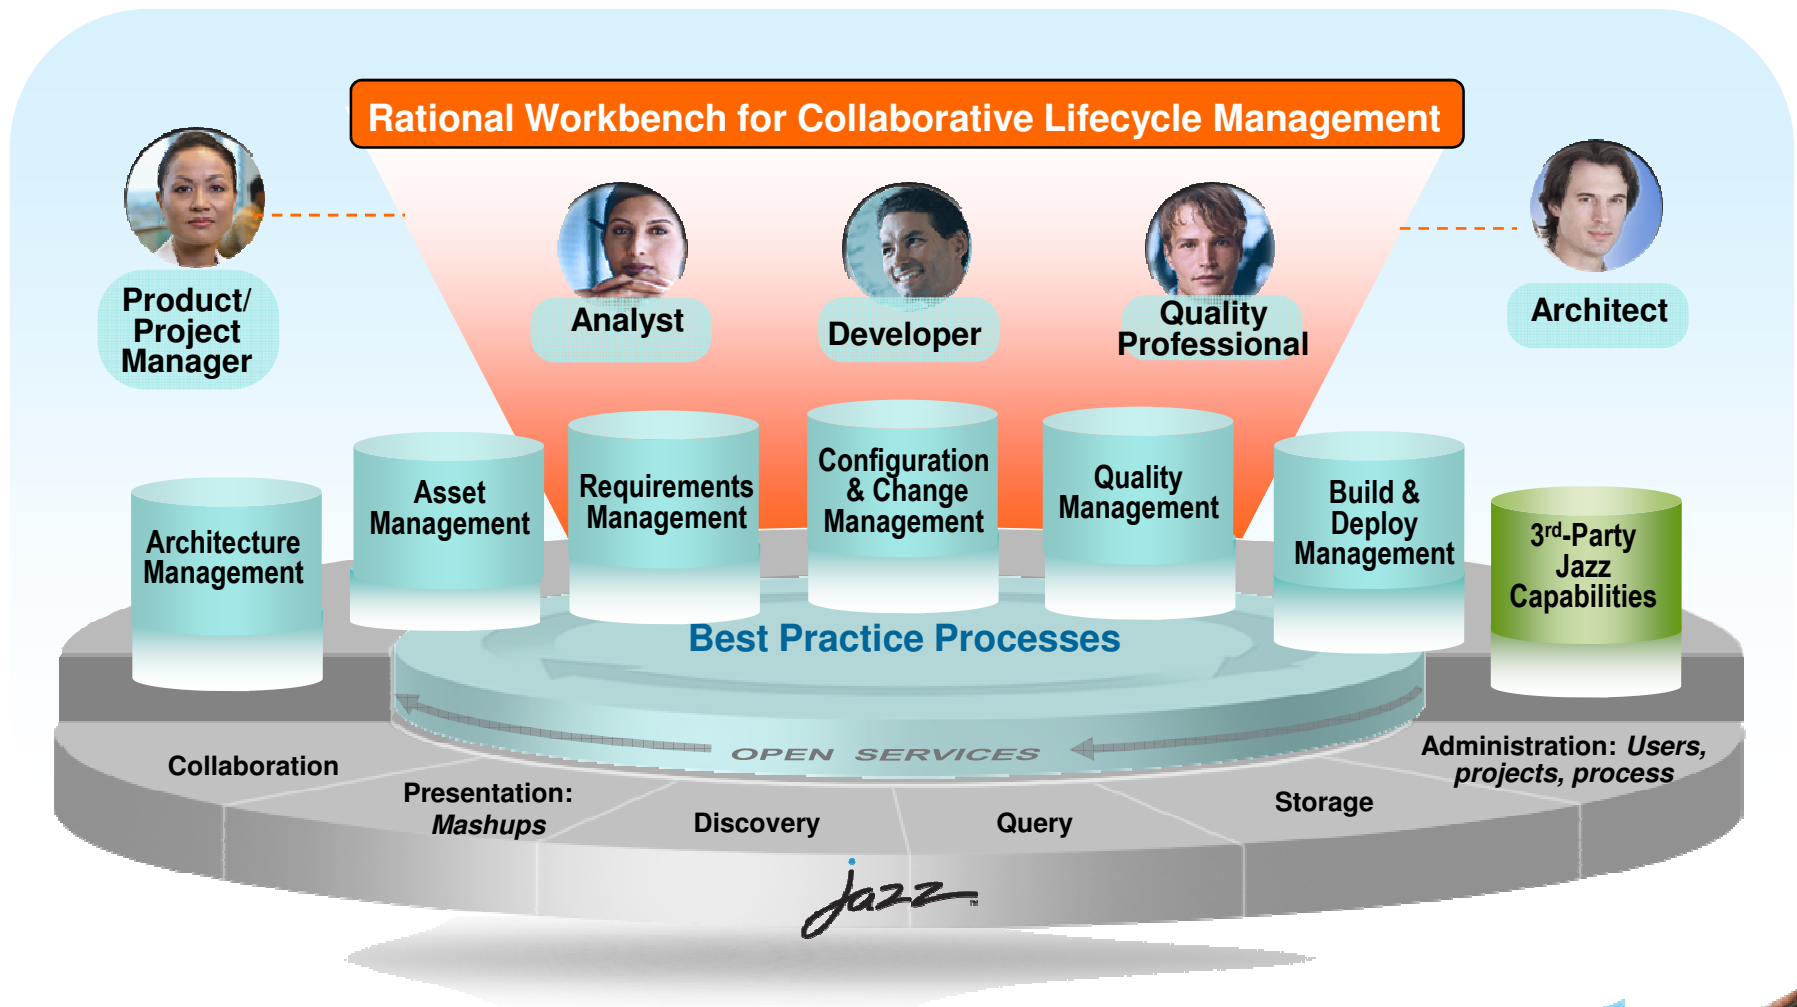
Rational Workbench for Collaborative Lifecycle Management

Product/ Project Manager

Analyst

Developer

Quality Professional

Architect

Architecture Management

Asset Management

Requirements Management

Configuration & Change Management

Quality Management

Build & Deploy Management

3$^{rd}$-Party Jazz Capabilities

Best Practice Processes

OPEN SERVICES

Collaboration

Presentation: Mashups

Discovery

Query

Storage

Administration: Users, projects, process

Jazz™